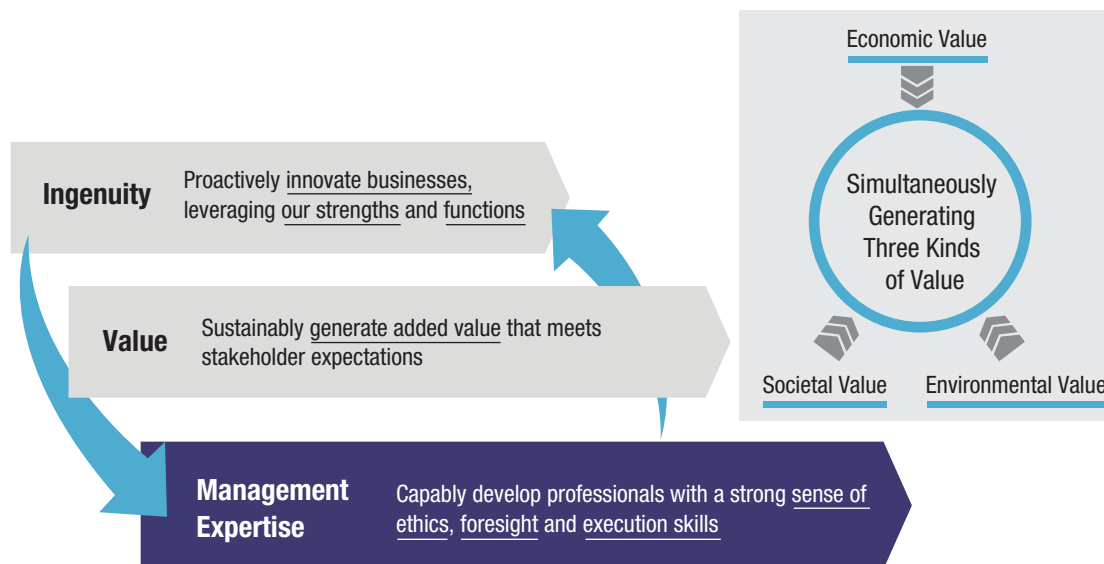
Ingenuity
Proactively innovate businesses, leveraging our strengths and functions

Value
Sustainably generate added value that meets stakeholder expectations

Management Expertise
Capably develop professionals with a strong sense of ethics, foresight and execution skills

Economic Value

Simultaneously Generating Three Kinds of Value

Societal Value

Environmental Value